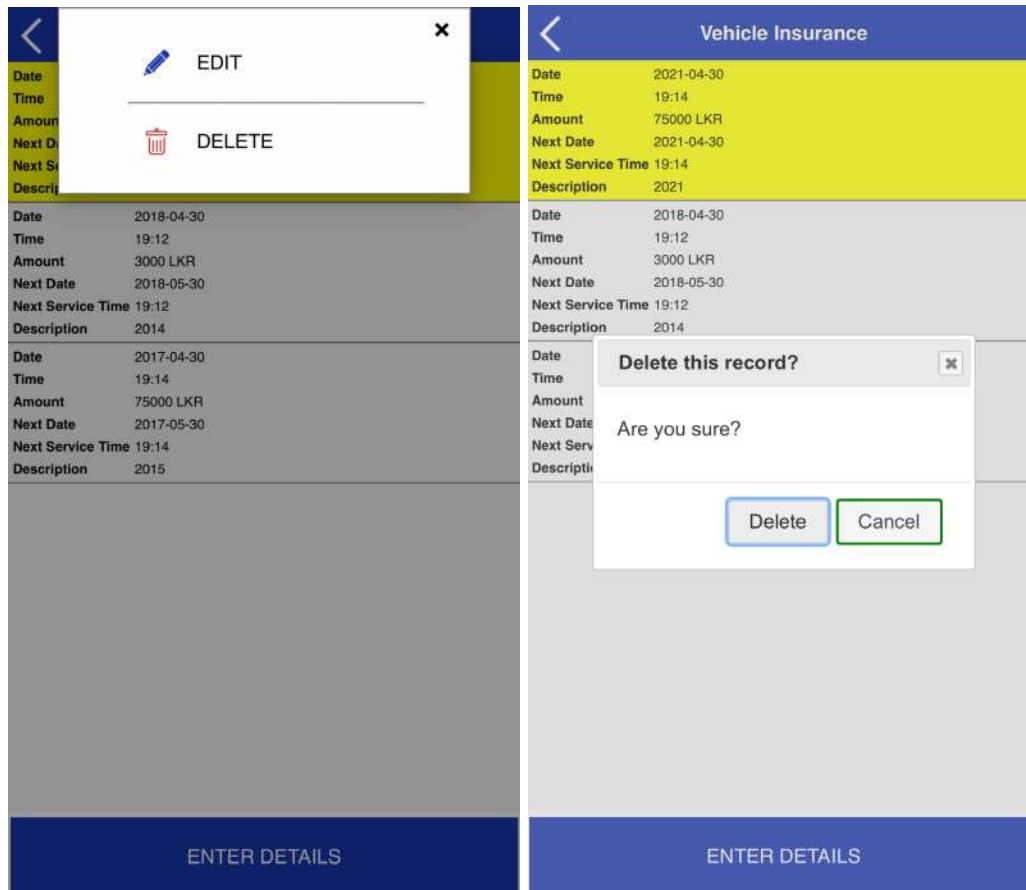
EDIT

DELETE

Date
Time
Amoun
Next D
Next S
Descri

| | |
|---|---|
| Date | 2018-04-30 |
| Time | 19:12 |
| Amount | 3000 LKR |
| Next Date | 2018-05-30 |
| Next Service Time | 19:12 |
| Description | 2014 |

| | |
|---|---|
| Date | 2017-04-30 |
| Time | 19:14 |
| Amount | 75000 LKR |
| Next Date | 2017-05-30 |
| Next Service Time | 19:14 |
| Description | 2015 |

ENTER DETAILS

Vehicle Insurance

| | |
|---|---|
| Date | 2021-04-30 |
| Time | 19:14 |
| Amount | 75000 LKR |
| Next Date | 2021-04-30 |
| Next Service Time | 19:14 |
| Description | 2021 |

| | |
|---|---|
| Date | 2018-04-30 |
| Time | 19:12 |
| Amount | 3000 LKR |
| Next Date | 2018-05-30 |
| Next Service Time | 19:12 |
| Description | 2014 |

Date
Time
Amount
Next Date
Next Serv
Descripti

Delete this record?

Are you sure?

Delete Cancel

ENTER DETAILS